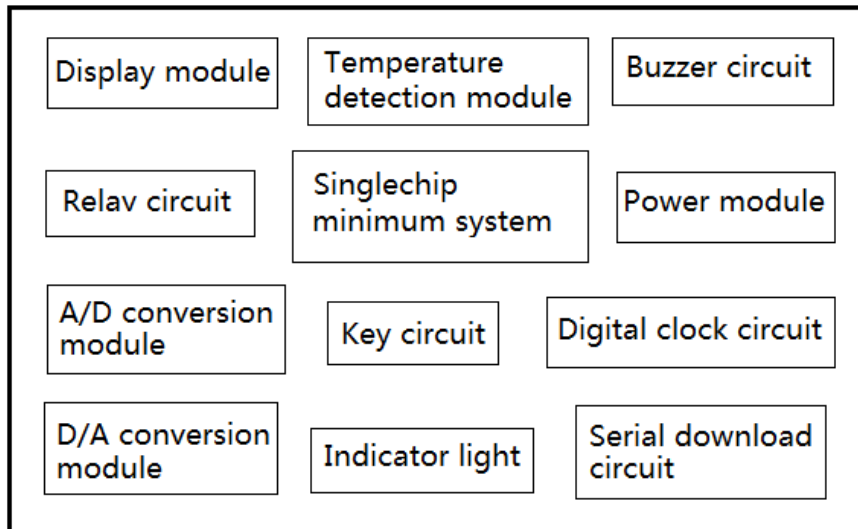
Display module

Temperature detection module

Buzzer circuit

Relav circuit

Singlechip minimum system

Power module

A/D conversion module

Key circuit

Digital clock circuit

D/A conversion module

Indicator light

Serial download circuit